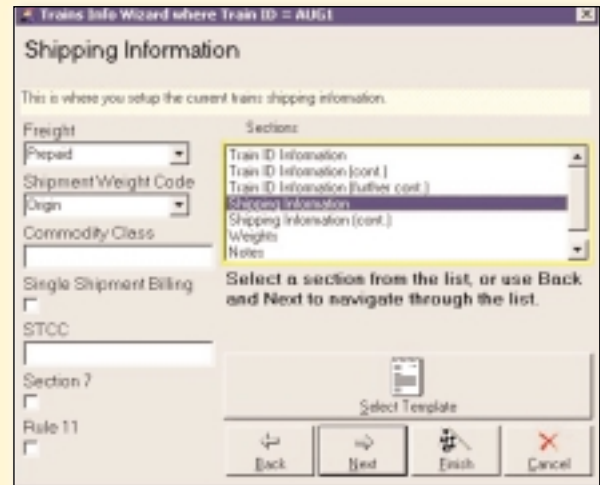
Trains Info Wizard where Train ID = AUG1

Shipping Information

This is where you setup the current trains shipping information.

Freight
Prepaid

Shipment Weight Code
Origin

Commodity Class

Single Shipment Billing

STCC

Section 7

Rule 11

Sections
Train ID Information
Train ID Information (cont.)
Train ID Information (further cont.)
Shipping Information
Shipping Information (cont.)
Weights
Notes

Select a section from the list, or use Back and Next to navigate through the list.

Select Template

Back
Next
Finish
Cancel